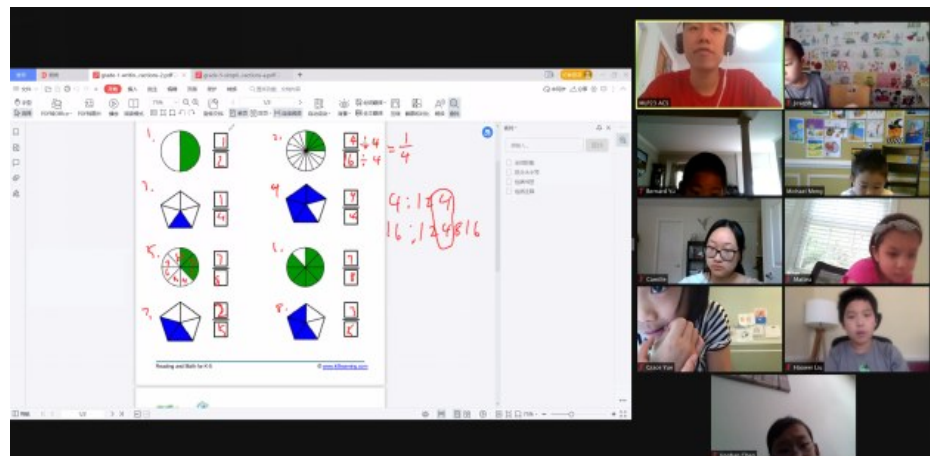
grade-1-write-fractions-2.pdf
grade-1-shapes-fractions-a.pdf

1.
2.
$\frac{4}{16}\div 4 = \frac{1}{4}$
4 : 1 2 4
16 : 1 2 4 8 16
3.
4.
4
4
5.
6.
7.
8.
2
5
Reading and Math for K-5
© www.k5learning.com

Bernard Yu
Michael Meng
Camille
Gavin Yan
Hoover Liu